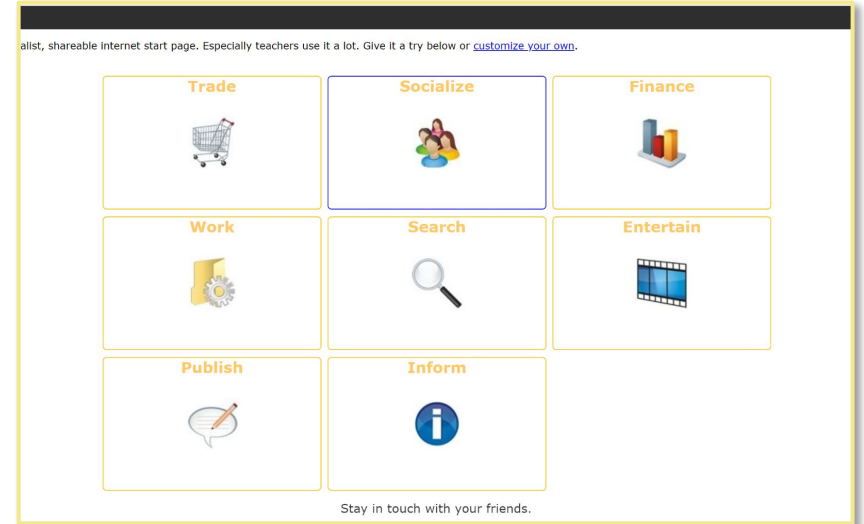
alist, shareable internet start page. Especially teachers use it a lot. Give it a try below or customize your own.

| Trade | Socialize | Finance |
|---|---|---|
| Work | Search | Entertain |
| Publish | Inform | |

Stay in touch with your friends.